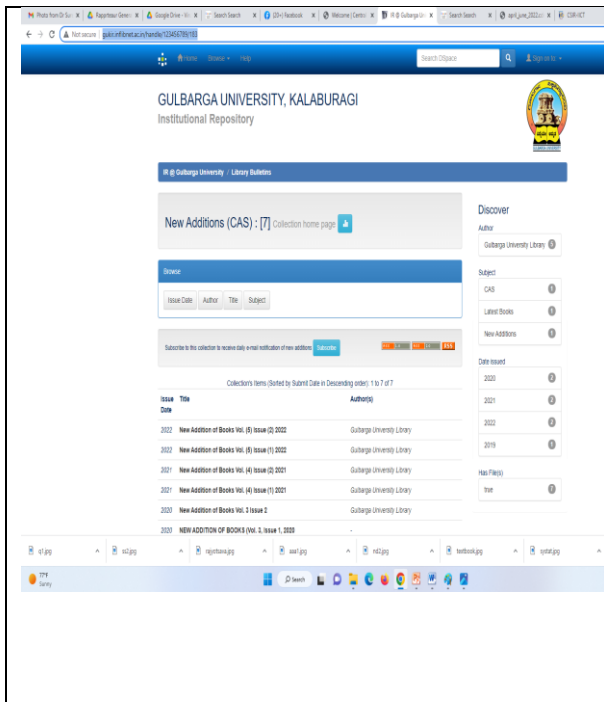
Photos from Dr Su | Kapyrnsour Genera | Google Drive - W | Search Search | (20+) Facebook | Welcome | Central | IR @ Gulbarga Un | Search Search | april_june_2022.ci | CSIR-NCT

Not secure | gulir.inflibnet.ac.in/handle/123456789/183

Home Browse Help Search DSpace Sign on to:

GULBARGA UNIVERSITY, KALABURAGI
Institutional Repository

IR @ Gulbarga University / Library Bulletins

New Additions (CAS) : [7] Collection home page

Browse

Issue Date Author Title Subject

Subscribe to this collection to receive daily e-mail notification of new additions Subscribe

Collection's Items (Sorted by Submit Date in Descending order): 1 to 7 of 7

| Issue Date | Title | Author(s) |
|---|---|---|
| 2022 | New Addition of Books Vol. (5) Issue (2) 2022 | Gulbarga University Library |
| 2022 | New Addition of Books Vol. (5) Issue (1) 2022 | Gulbarga University Library |
| 2021 | New Addition of Books Vol. (4) Issue (2) 2021 | Gulbarga University Library |
| 2021 | New Addition of Books Vol. (4) Issue (1) 2021 | Gulbarga University Library |
| 2020 | New Addition of Books Vol. 3 Issue 2 | Gulbarga University Library |
| 2020 | NEW ADDITION OF BOOKS (Vol. 3, Issue 1, 2020 | - |

Discover
Author
Gulbarga University Library 5
Subject
CAS 1
Latest Books 1
New Additions 1
Date issued
2020 2
2021 2
2022 2
2019 1
Has File(s)
true 7

s1.jpg s2.jpg rajyotsava.jpg asa1.jpg rs2.jpg textbook.jpg syotal.jpg

77°F Sunny

Search